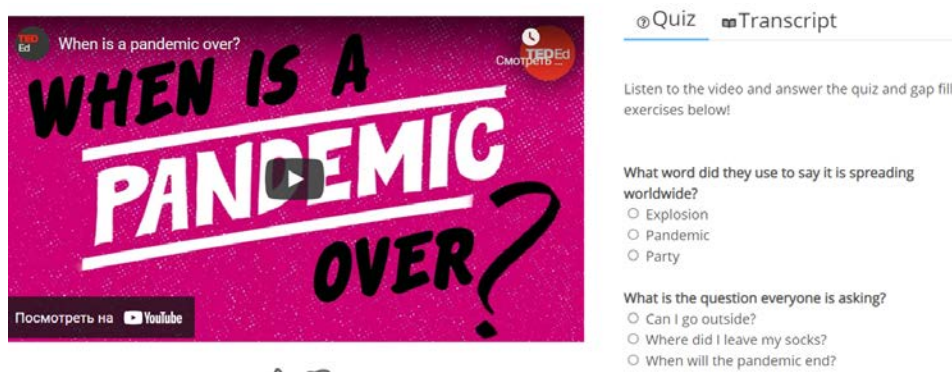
TED Ed When is a pandemic over?

Смотреть ...

TED Ed

WHEN IS A PANDEMIC OVER?

Посмотреть на YouTube

Quiz Transcript

Listen to the video and answer the quiz and gap fill exercises below!

What word did they use to say it is spreading worldwide?
Explosion
Pandemic
Party

What is the question everyone is asking?
Can I go outside?
Where did I leave my socks?
When will the pandemic end?